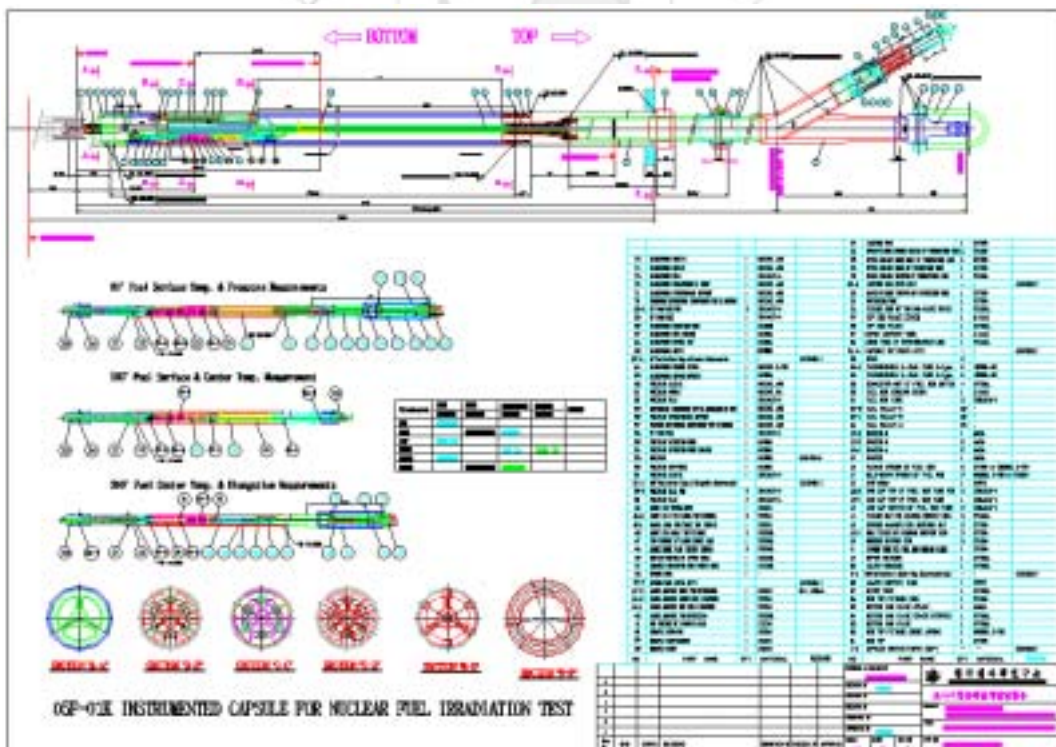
BOTTOM

TOP

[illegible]

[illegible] Fuel Surface Temp. & Pressure Measurements

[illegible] Fuel Surface & Center Temp. Measurement

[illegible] Fuel Center Temp. & Elongation Measurements

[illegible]

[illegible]

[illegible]

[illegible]

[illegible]

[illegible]

OSF-03K INSTRUMENTED CAPSULE FOR NUCLEAR FUEL IRRADIATION TEST